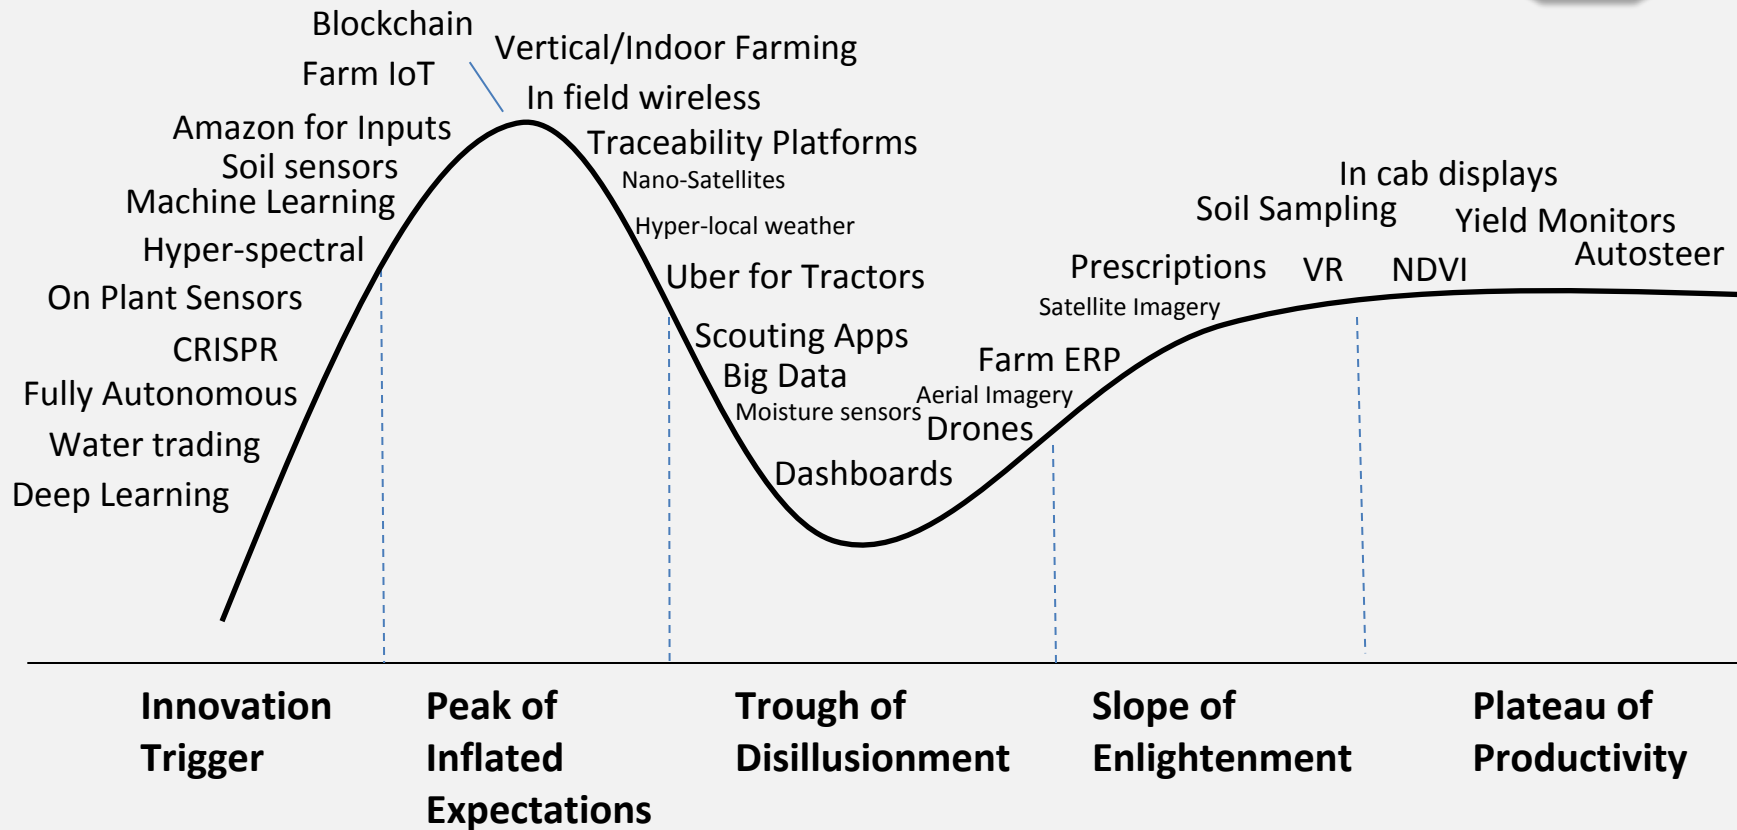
Blockchain
Vertical/Indoor Farming
Farm IoT
In field wireless
Amazon for Inputs
Traceability Platforms
Soil sensors
Nano-Satellites
Machine Learning
Hyper-local weather
Hyper-spectral
Uber for Tractors
On Plant Sensors
CRISPR
Scouting Apps
Big Data
Fully Autonomous
Moisture sensors
Water trading
Dashboards
Deep Learning

Aerial Imagery
Drones
Farm ERP
Satellite Imagery
Prescriptions
VR
NDVI
Soil Sampling
In cab displays
Yield Monitors
Autosteer

Innovation Trigger

Peak of Inflated Expectations

Trough of Disillusionment

Slope of Enlightenment

Plateau of Productivity